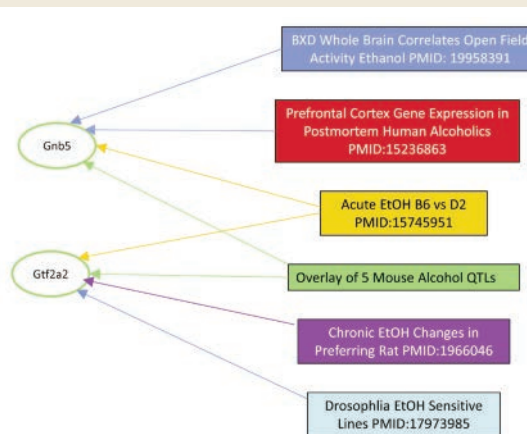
BXD Whole Brain Correlates Open Field Activity Ethanol PMID: 19958391

Gnb5

Prefrontal Cortex Gene Expression in Postmortem Human Alcoholics PMID:15236863

Acute EtOH B6 vs D2 PMID:15745951

Gtf2a2

Overlay of 5 Mouse Alcohol QTLs

Chronic EtOH Changes in Preferring Rat PMID:1966046

Drosophlia EtOH Sensitive Lines PMID:17973985